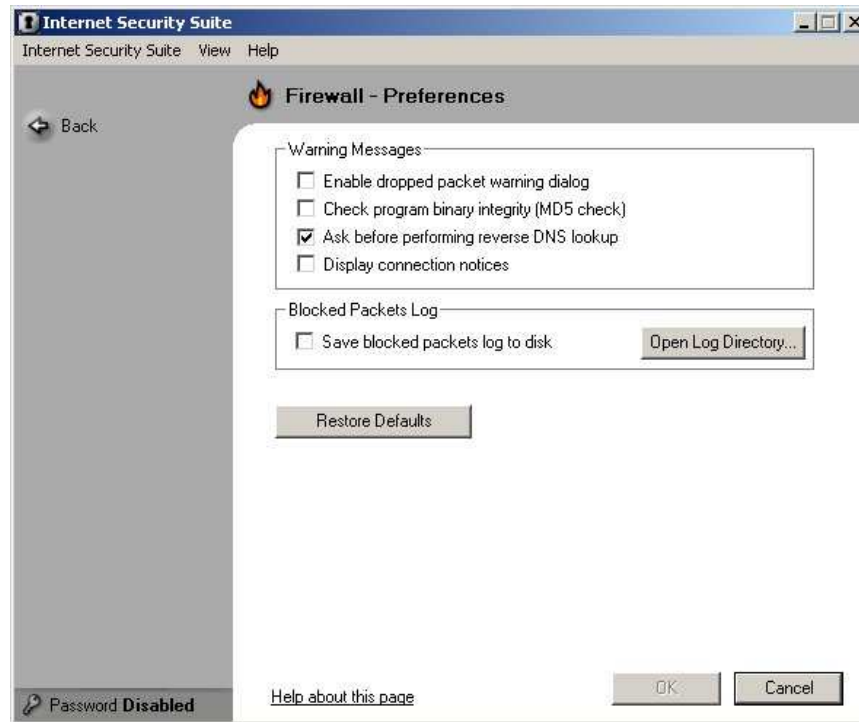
Internet Security Suite

Internet Security Suite View Help

Back

Firewall - Preferences

Warning Messages

Enable dropped packet warning dialog

Check program binary integrity (MD5 check)

Ask before performing reverse DNS lookup

Display connection notices

Blocked Packets Log

Save blocked packets log to disk

Open Log Directory...

Restore Defaults

Password Disabled

Help about this page

OK

Cancel